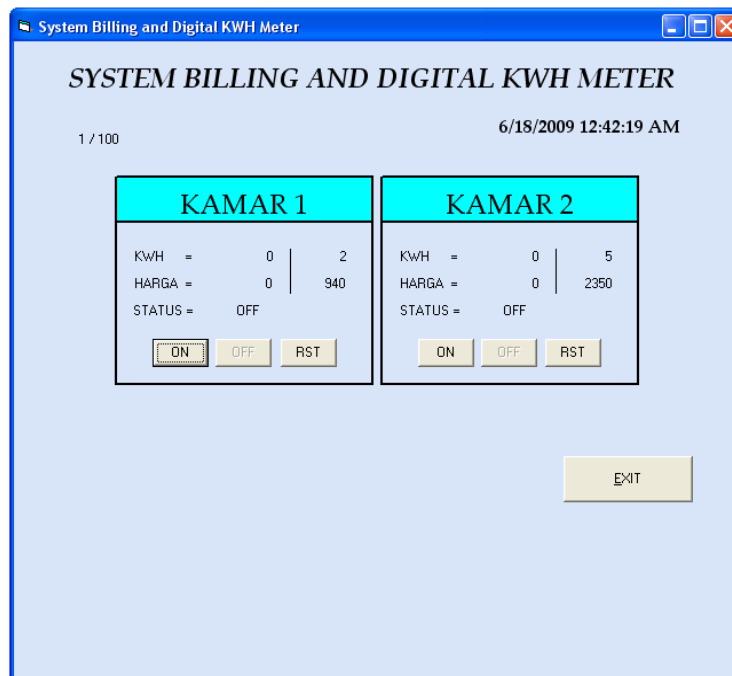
System Billing and Digital KWH Meter

SYSTEM BILLING AND DIGITAL KWH METER

1 / 100

6/18/2009 12:42:19 AM

KAMAR 1

KWH = 0 | 2
HARGA = 0 | 940
STATUS = OFF

ON OFF RST

KAMAR 2

KWH = 0 | 5
HARGA = 0 | 2350
STATUS = OFF

ON OFF RST

EXIT